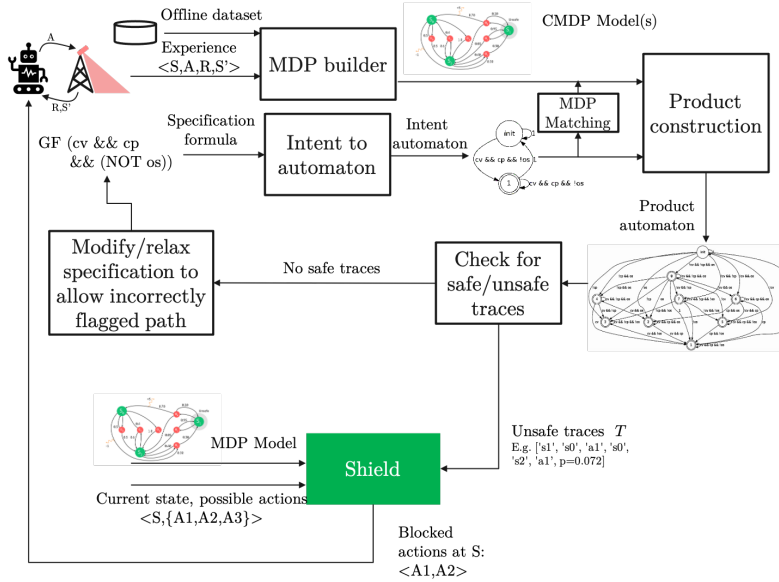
A

R,S'

Offline dataset

Experience
<S,A,R,S'>

MDP builder

CMDP Model(s)

Specification formula

GF (cv && cp && (NOT os))

Intent to automaton

Intent automaton

init

cv && cp && !os

1

cv && cp && !os

MDP Matching

Product construction

Product automaton

Modify/relax specification to allow incorrectly flagged path

No safe traces

Check for safe/unsafe traces

MDP Model

Shield

Unsafe traces $T$
E.g. ['s1', 's0', 'a1', 's0', 's2', 'a1', p=0.072]

Current state, possible actions
<S,{A1,A2,A3}>

Blocked actions at S:
<A1,A2>